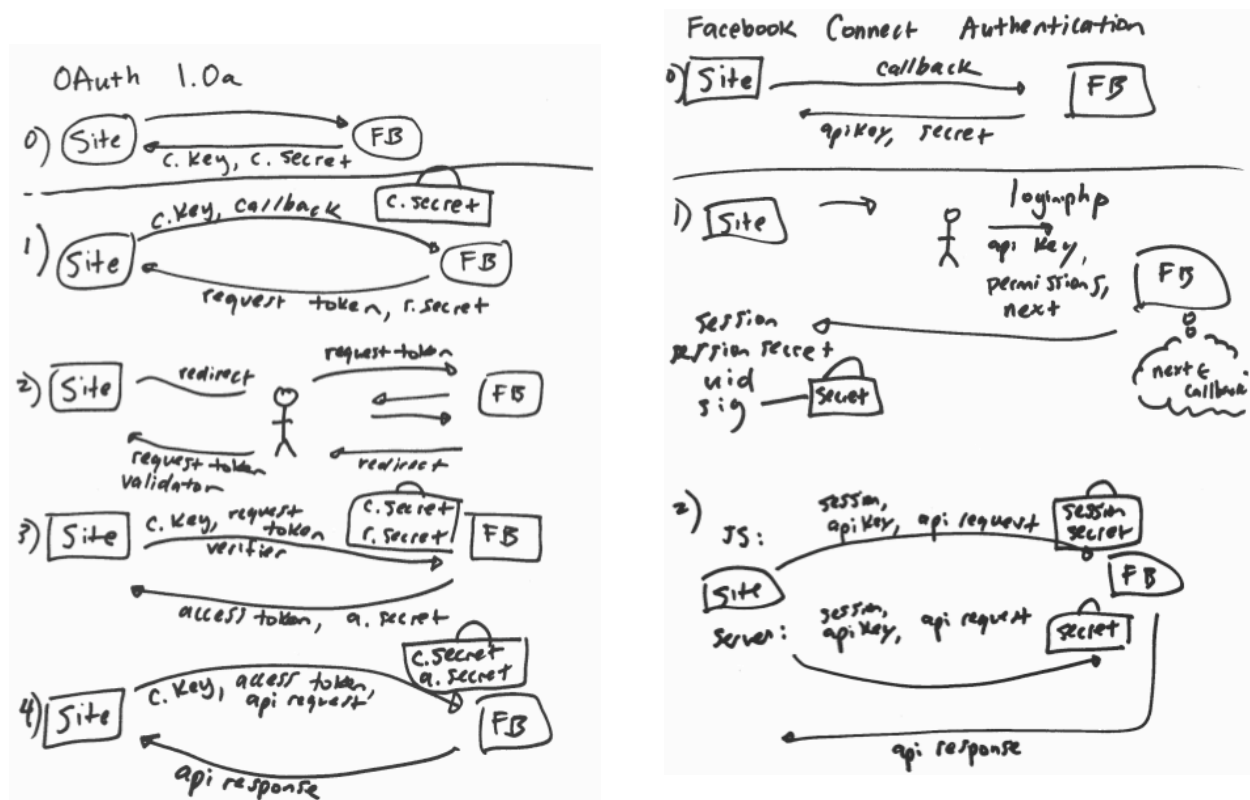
OAuth 1.0a

0) Site FB
c. key, c. secret

c. secret

1) Site FB
c. key, callback
request token, r. secret

2) Site FB
redirect
request token
request token validator
redirect

3) Site FB
c. secret r. secret
c. key, request token verifier
access token, a. secret

4) Site FB
c. secret a. secret
c. key, access token, api request
api response

Facebook Connect Authentication

0) Site FB
callback
apikey, secret

1) Site FB
login.php
api key, permissions, next
session
session secret
uid
sig
secret
next & callback

2)
JS:
session, apikey, api request
session secret
Site FB
Server:
session, apikey, api request
secret
api response